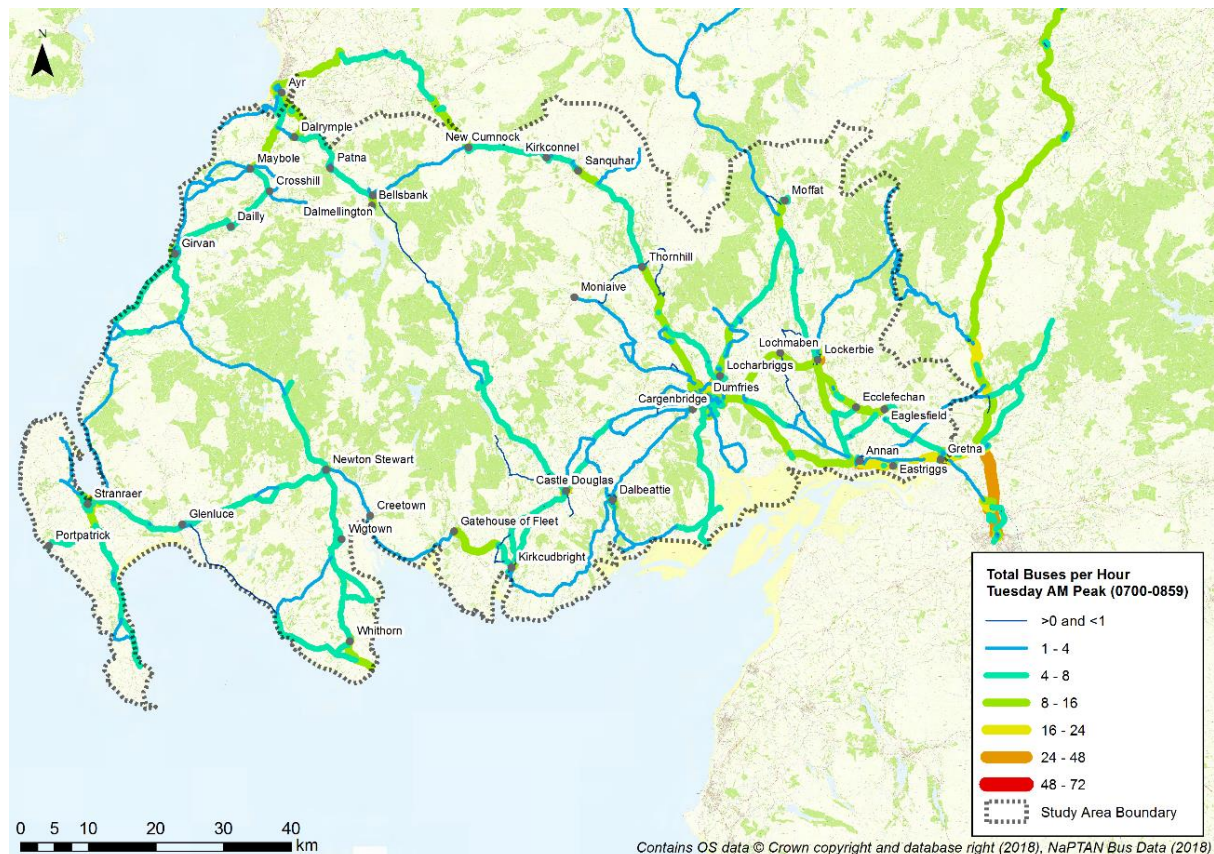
N

Ayr
Dalrymple
Maybole
Patna
Crosshill
Bellsbank
Dalmellington
Dailly
Girvan
New Cumnock
Kirkconnel
Sanquhar
Moffat
Thornhill
Moniaive
Lochmaben
Lockerbie
Locharbriggs
Dumfries
Cargenbridge
Ecclefechan
Eaglesfield
Annan
Eastriggs
Gretna
Newton Stewart
Creetown
Castle Douglas
Dalbeattie
Stranraer
Glenluce
Wigtown
Gatehouse of Fleet
Kirkcudbright
Portpatrick
Whithorn

Total Buses per Hour
Tuesday AM Peak (0700-0859)
>0 and <1
1 - 4
4 - 8
8 - 16
16 - 24
24 - 48
48 - 72
Study Area Boundary

0 5 10 20 30 40 km

Contains OS data © Crown copyright and database right (2018), NaPTAN Bus Data (2018)